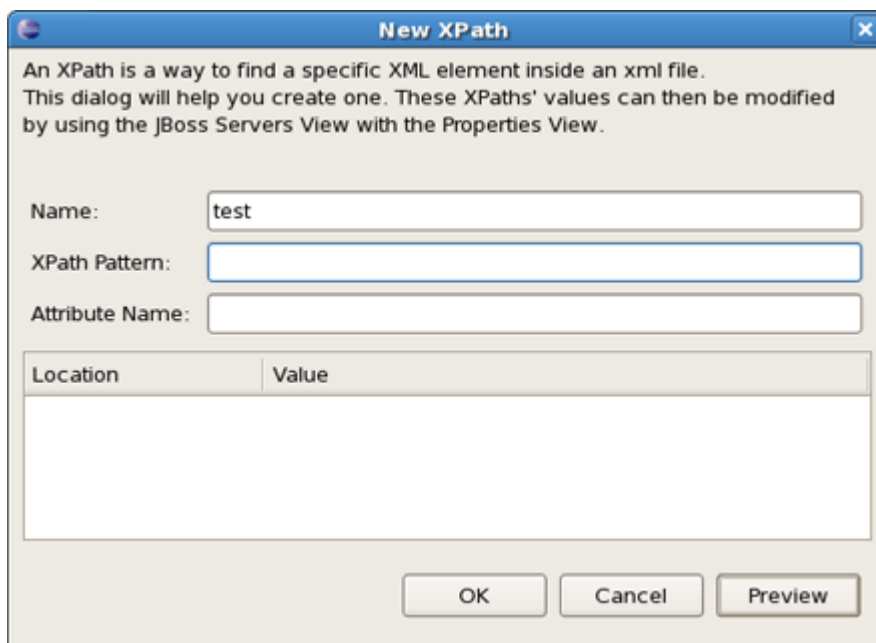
New XPath

An XPath is a way to find a specific XML element inside an xml file.
This dialog will help you create one. These XPaths' values can then be modified by using the JBoss Servers View with the Properties View.

Name: test
XPath Pattern:
Attribute Name:

| Location | Value |
|---|---|

OK Cancel Preview